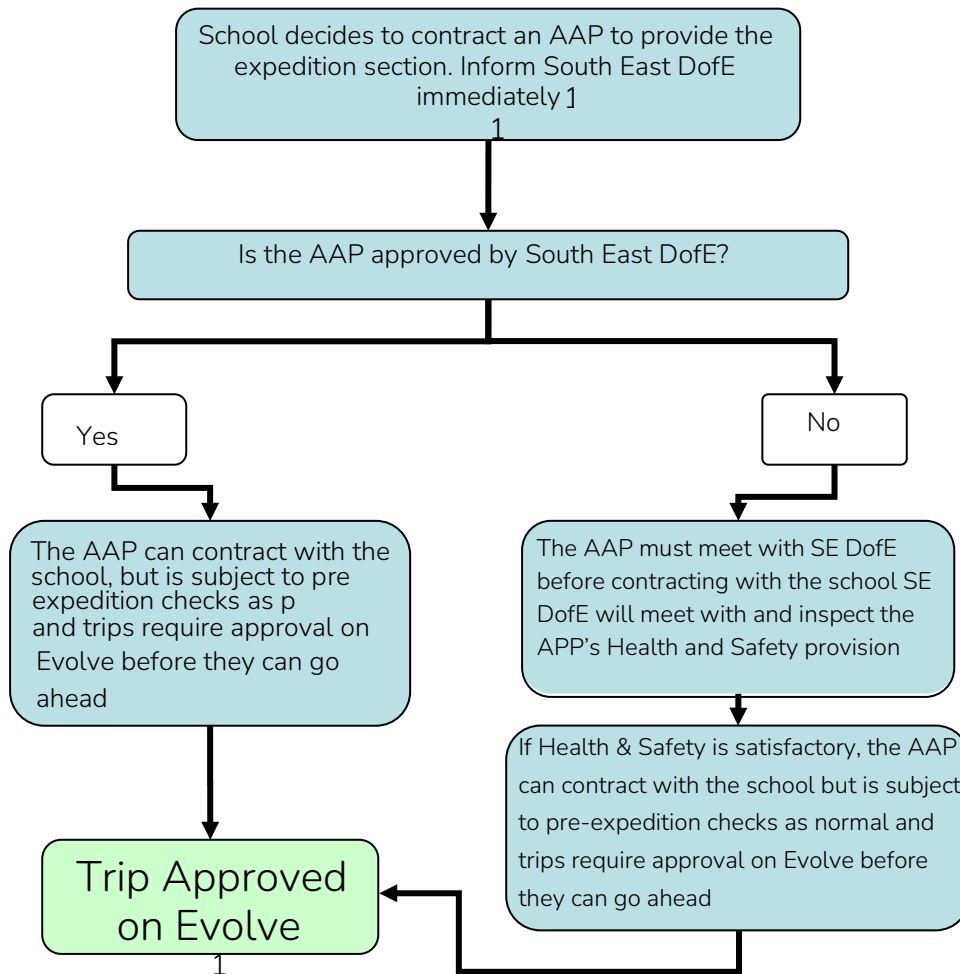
School decides to contract an AAP to provide the expedition section. Inform South East DofE immediately ]
1

Is the AAP approved by South East DofE?

Yes

No

The AAP can contract with the school, but is subject to pre expedition checks as p and trips require approval on Evolve before they can go ahead

The AAP must meet with SE DofE before contracting with the school SE DofE will meet with and inspect the APP's Health and Safety provision

If Health & Safety is satisfactory, the AAP can contract with the school but is subject to pre-expedition checks as normal and trips require approval on Evolve before they can go ahead

Trip Approved on Evolve
1